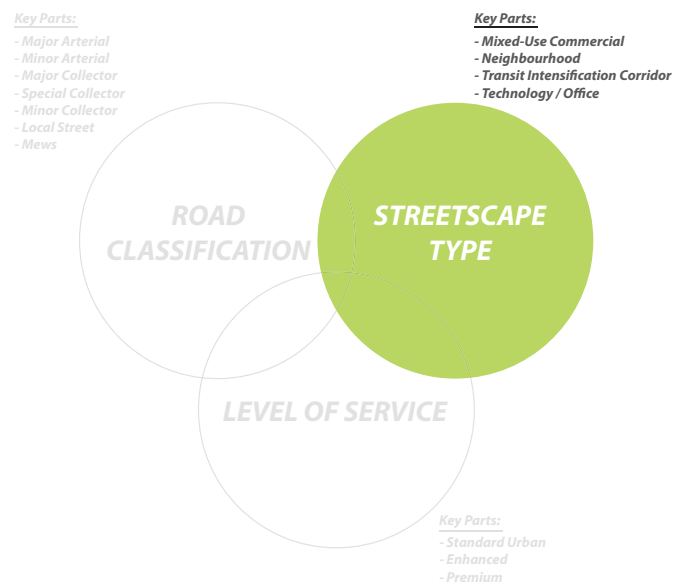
Key Parts:
- Major Arterial
- Minor Arterial
- Major Collector
- Special Collector
- Minor Collector
- Local Street
- Mews

Key Parts:
- Mixed-Use Commercial
- Neighbourhood
- Transit Intensification Corridor
- Technology / Office

ROAD CLASSIFICATION

STREETSCAPE TYPE

LEVEL OF SERVICE

Key Parts:
- Standard Urban
- Enhanced
- Premium